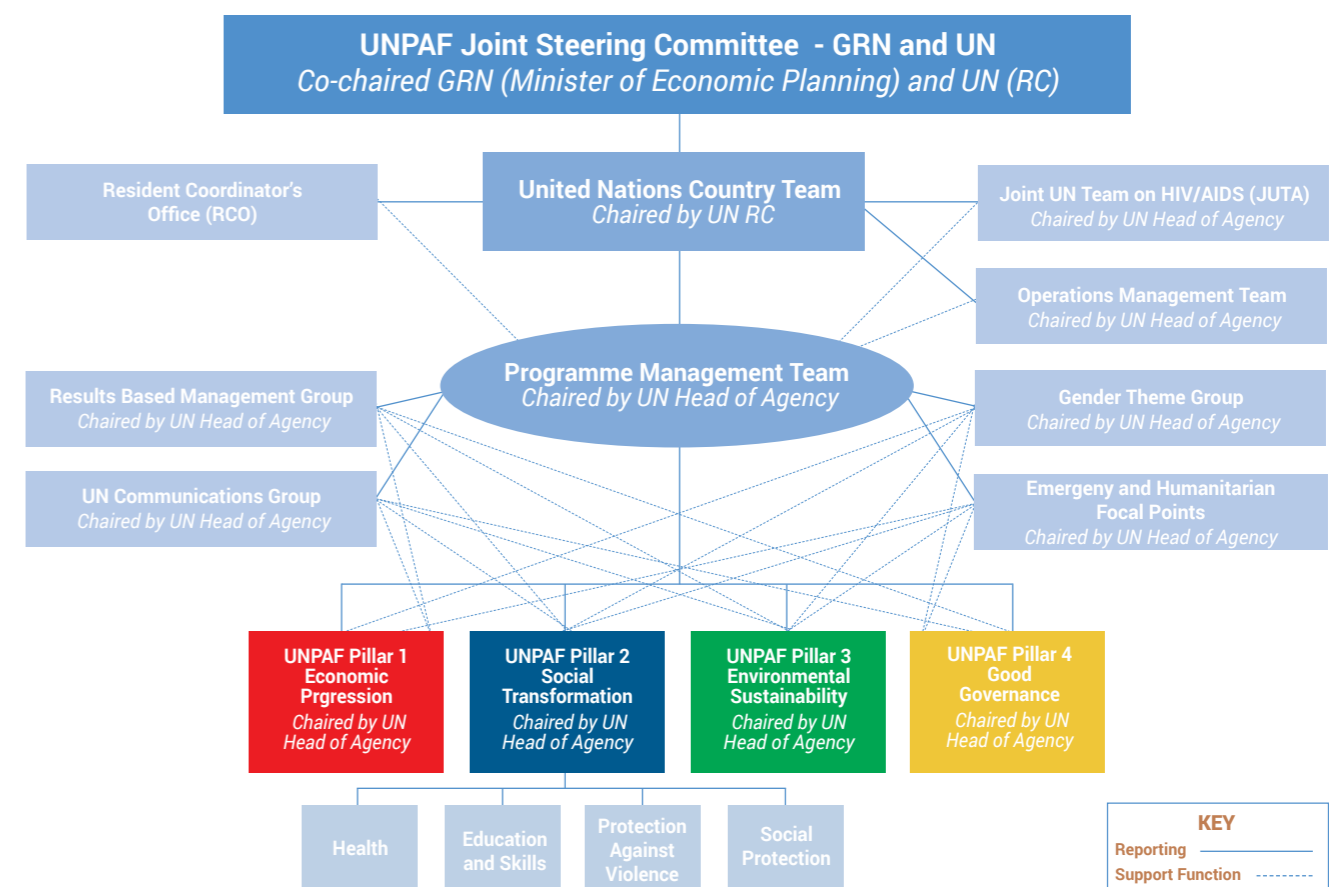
UNPAF Joint Steering Committee - GRN and UN
Co-chaired GRN (Minister of Economic Planning) and UN (RC)

Resident Coordinator's Office (RCO)

United Nations Country Team
Chaired by UN RC

Joint UN Team on HIV/AIDS (JUTA)
Chaired by UN Head of Agency

Operations Management Team
Chaired by UN Head of Agency

Programme Management Team
Chaired by UN Head of Agency

Results Based Management Group
Chaired by UN Head of Agency

Gender Theme Group
Chaired by UN Head of Agency

UN Communications Group
Chaired by UN Head of Agency

Emergeny and Humanitarian Focal Points
Chaired by UN Head of Agency

UNPAF Pillar 1
Economic Prgression
Chaired by UN Head of Agency

UNPAF Pillar 2
Social Transformation
Chaired by UN Head of Agency

UNPAF Pillar 3
Environmental Sustainability
Chaired by UN Head of Agency

UNPAF Pillar 4
Good Governance
Chaired by UN Head of Agency

Health

Education and Skills

Protection Against Violence

Social Protection

KEY
Reporting
Support Function